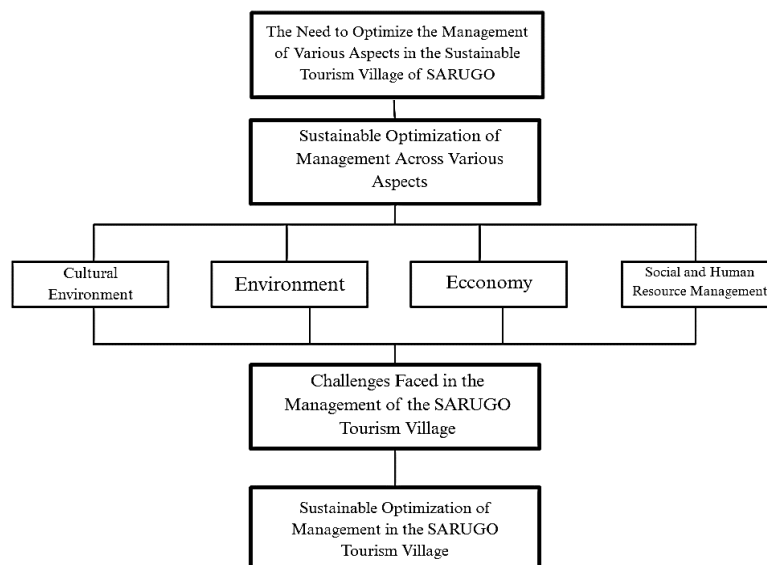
The Need to Optimize the Management of Various Aspects in the Sustainable Tourism Village of SARUGO

Sustainable Optimization of Management Across Various Aspects

Cultural Environment

Environment

Ecconomy

Social and Human Resource Management

Challenges Faced in the Management of the SARUGO Tourism Village

Sustainable Optimization of Management in the SARUGO Tourism Village